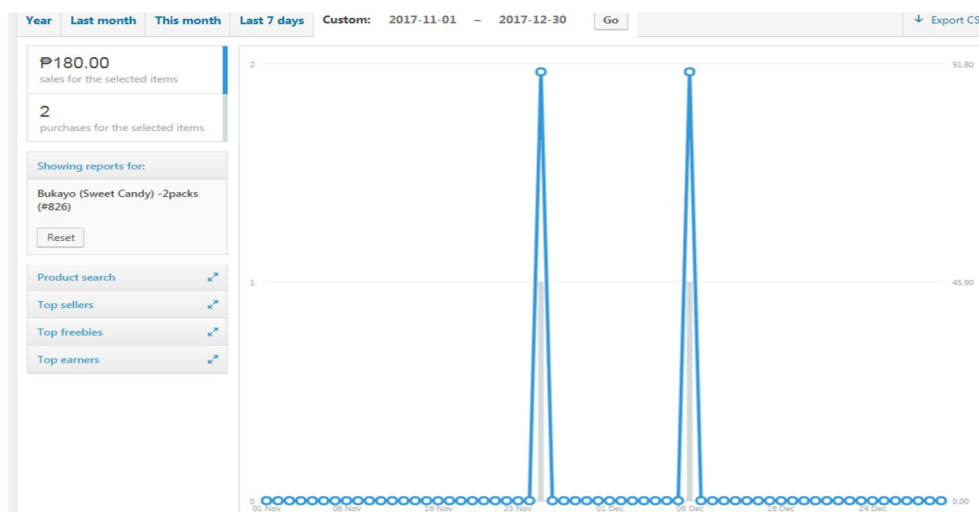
Year | Last month | This month | Last 7 days | Custom: 2017-11-01 – 2017-12-30 Go

↓ Export CS

₱180.00
sales for the selected items

2
purchases for the selected items

Showing reports for:

Bukayo (Sweet Candy) -2packs (#826)

Reset

Product search

Top sellers

Top freebies

Top earners

2

1

0

91.80

45.90

0.00

01 Nov
08 Nov
16 Nov
23 Nov
01 Dec
08 Dec
16 Dec
24 Dec